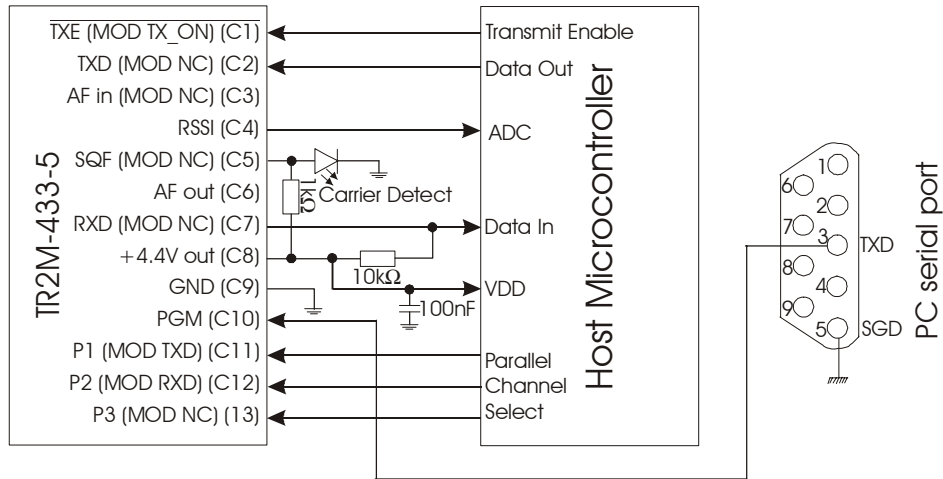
TR2M-433-5

$\overline{\text{TXE (MOD TX\_ON)}}$ (C1)
TXD (MOD NC) (C2)
AF in (MOD NC) (C3)
RSSI (C4)
SQF (MOD NC) (C5)
AF out (C6)
RXD (MOD NC) (C7)
+4.4V out (C8)
GND (C9)
PGM (C10)
P1 (MOD TXD) (C11)
P2 (MOD RXD) (C12)
P3 (MOD NC) (13)

1kΩ
Carrier Detect
10kΩ
100nF

Host Microcontroller

Transmit Enable
Data Out
ADC
Data In
VDD
Parallel
Channel
Select

PC serial port

1
6
2
7
3
TXD
8
4
9
5
SGD